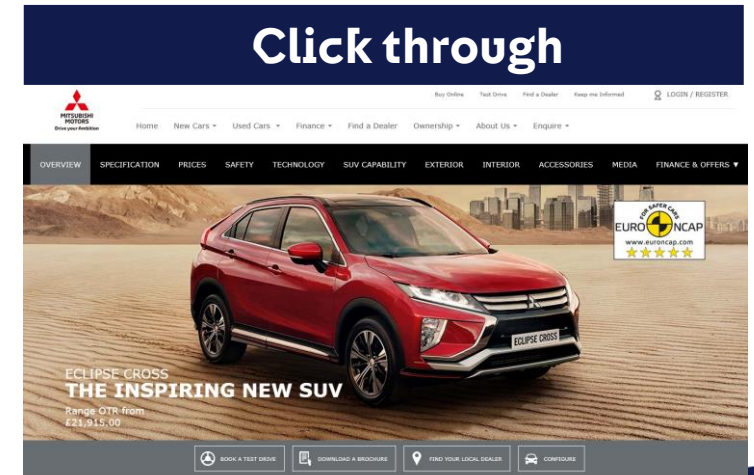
Click through

MITSUBISHI MOTORS
Drive your Ambition

Buy Online Test Drive Find a Dealer Keep me Informed LOGIN / REGISTER

Home New Cars Used Cars Finance Find a Dealer Ownership About Us Enquire

OVERVIEW SPECIFICATION PRICES SAFETY TECHNOLOGY SUV CAPABILITY EXTERIOR INTERIOR ACCESSORIES MEDIA FINANCE & OFFERS ▼

FOR SAFER CARS
EURO NCAP
www.euroncap.com

ECLIPSE CROSS

ECLIPSE CROSS
THE INSPIRING NEW SUV
Range OTR from
£21,915.00

BOOK A TEST DRIVE DOWNLOAD A BROCHURE FIND YOUR LOCAL DEALER CONFIGURE